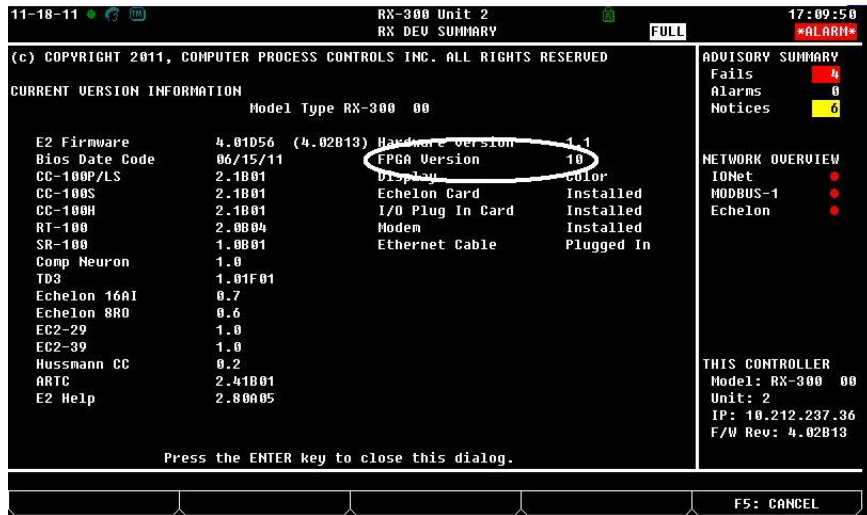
11-18-11
RX-300 Unit 2
RX DEV SUMMARY
FULL
17:09:50
*ALARM*

(c) COPYRIGHT 2011, COMPUTER PROCESS CONTROLS INC. ALL RIGHTS RESERVED

CURRENT VERSION INFORMATION
Model Type RX-300 00

| | | | |
|---|---|---|---|
| E2 Firmware | 4.01D56 (4.02B13) | Hardware Version | 1.1 |
| Bios Date Code | 06/15/11 | FPGA Version | 10 |
| CC-100P/LS | 2.1B01 | Display | Color |
| CC-100S | 2.1B01 | Echelon Card | Installed |
| CC-100H | 2.1B01 | I/O Plug In Card | Installed |
| RT-100 | 2.0B04 | Modem | Installed |
| SR-100 | 1.0B01 | Ethernet Cable | Plugged In |
| Comp Neuron | 1.0 | | |
| TD3 | 1.01F01 | | |
| Echelon 16AI | 0.7 | | |
| Echelon 8RO | 0.6 | | |
| EC2-29 | 1.0 | | |
| EC2-39 | 1.0 | | |
| Hussmann CC | 0.2 | | |
| ARTC | 2.41B01 | | |
| E2 Help | 2.80A05 | | |

Press the ENTER key to close this dialog.

ADVISORY SUMMARY
Fails 4
Alarms 0
Notices 6

NETWORK OVERVIEW
IONet
MODBUS-1
Echelon

THIS CONTROLLER
Model: RX-300 00
Unit: 2
IP: 10.212.237.36
F/W Rev: 4.02B13

F5: CANCEL